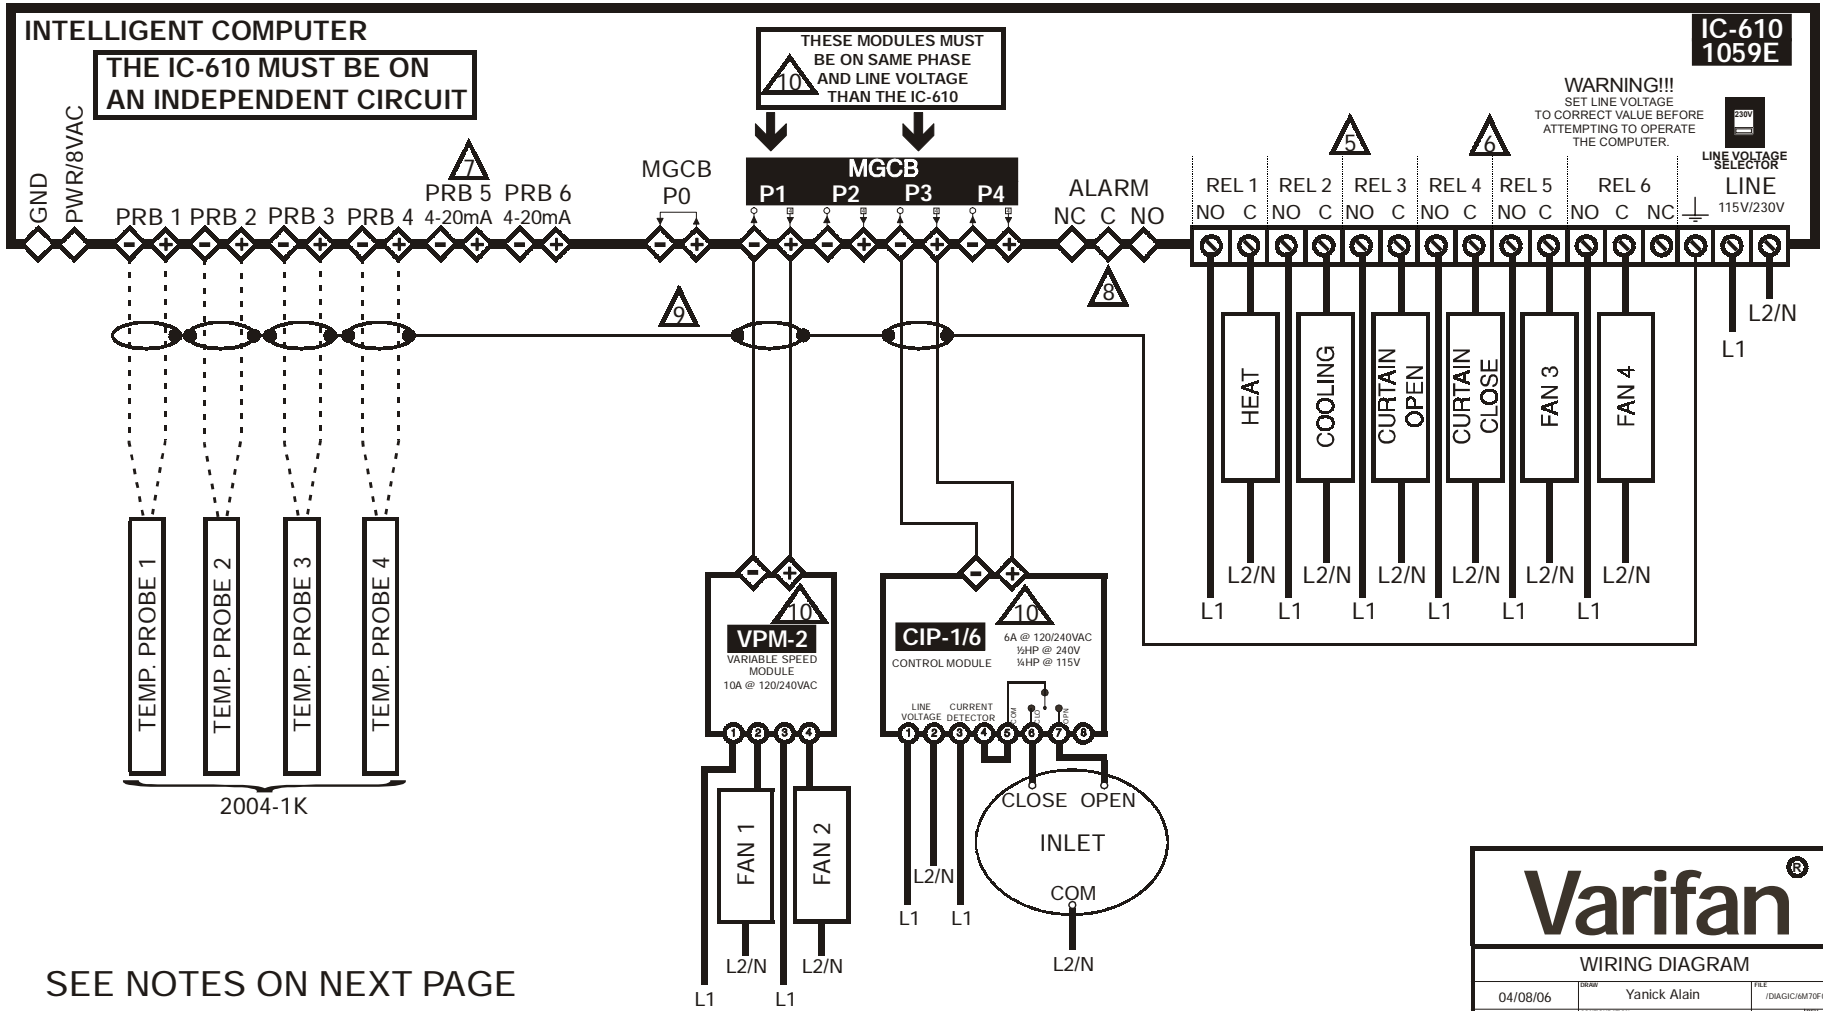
INTELLIGENT COMPUTER

THE IC-610 MUST BE ON AN INDEPENDENT CIRCUIT

THESE MODULES MUST BE ON SAME PHASE AND LINE VOLTAGE THAN THE IC-610

10

IC-610
1059E

WARNING!!!
SET LINE VOLTAGE TO CORRECT VALUE BEFORE ATTEMPTING TO OPERATE THE COMPUTER.

230V

LINE VOLTAGE SELECTOR

GND
PWR/8VAC

7

PRB 1 PRB 2 PRB 3 PRB 4 PRB 5 4-20mA PRB 6 4-20mA

MGCB
P0

MGCB
P1 P2 P3 P4

ALARM
NC C NO

5 6

REL 1 NO C REL 2 NO C REL 3 NO C REL 4 NO C REL 5 NO C REL 6 NO C NC

LINE
115V/230V

9

8

L2/N
L1

HEAT
COOLING
CURTAIN OPEN
CURTAIN CLOSE
FAN 3
FAN 4

L2/N L2/N L2/N L2/N L2/N L2/N
L1 L1 L1 L1 L1 L1

TEMP. PROBE 1
TEMP. PROBE 2
TEMP. PROBE 3
TEMP. PROBE 4

2004-1K

10

VPM-2
VARIABLE SPEED MODULE
10A @ 120/240VAC

1 2 3 4

FAN 1
FAN 2

L2/N L2/N
L1 L1

10

CIP-1/6
CONTROL MODULE
6A @ 120/240VAC
½HP @ 240V
¼HP @ 115V

LINE VOLTAGE
CURRENT DETECTOR
COM
CLO
OPN

1 2 3 4 5 6 7 8

L2/N
L1 L1

CLOSE OPEN
INLET
COM
L2/N

SEE NOTES ON NEXT PAGE

Varifan®

WIRING DIAGRAM

04/08/06
DRAW
Yanick Alain
FILE
/DIAGIC/6M70F